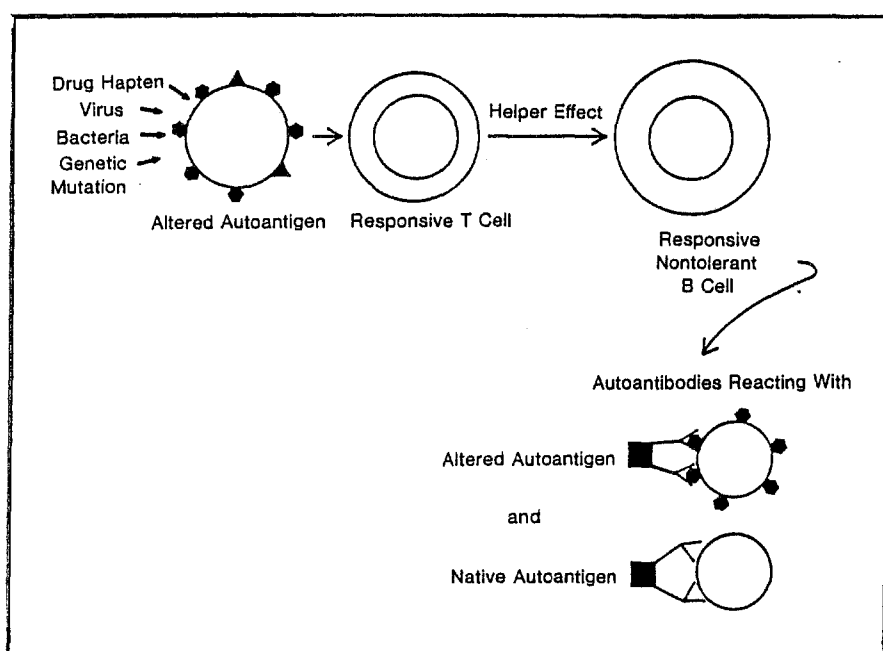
Drug Hapten
Virus
Bacteria
Genetic Mutation

Altered Autoantigen

Responsive T Cell

Helper Effect

Responsive Nontolerant B Cell

Autoantibodies Reacting With

Altered Autoantigen

and

Native Autoantigen